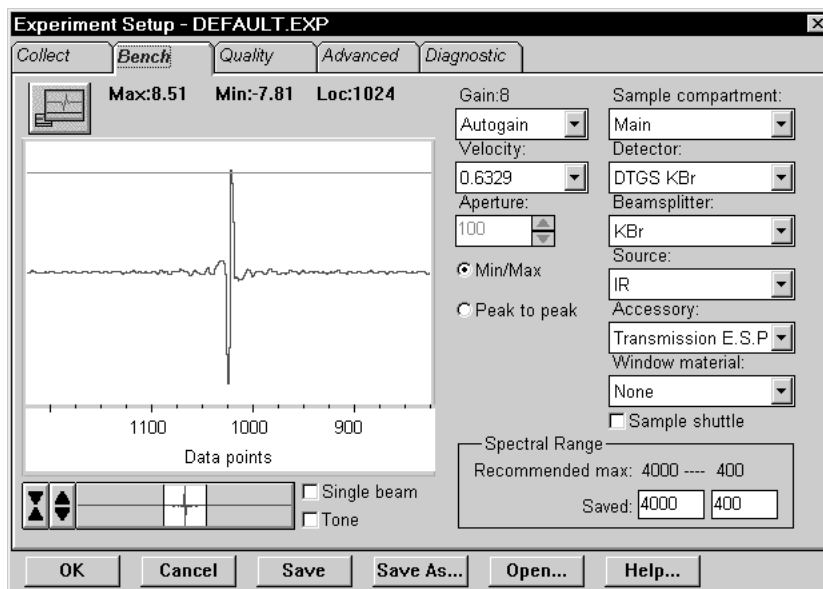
Experiment Setup - DEFAULT.EXP

Collect | Bench | Quality | Advanced | Diagnostic

Max:8.51 Min:-7.81 Loc:1024

1100 1000 900

Data points

Single beam

Tone

Gain:8

Autogain

Velocity:

0.6329

Aperture:

100

Min/Max

Peak to peak

Sample compartment:

Main

Detector:

DTGS KBr

Beamsplitter:

KBr

Source:

IR

Accessory:

Transmission E.S.P

Window material:

None

Sample shuttle

Spectral Range

Recommended max: 4000 ---- 400

Saved: 4000 400

OK | Cancel | Save | Save As... | Open... | Help...